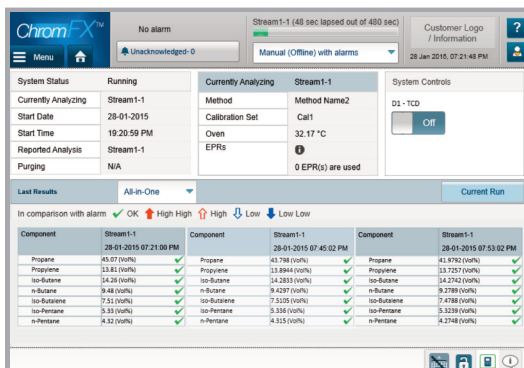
ChromFX™

Menu

No alarm

Unacknowledged - 0

Stream1-1 (48 sec lapsed out of 480 sec)

Manual (Offline) with alarms

Customer Logo / Information

28 Jan 2016, 07:21:48 PM

?

| System Status | Running |
|---|---|
| Currently Analyzing | Stream1-1 |
| Start Date | 28-01-2015 |
| Start Time | 19:20:59 PM |
| Reported Analysis | Stream1-1 |
| Purging | N/A |

| Currently Analyzing | Stream1-1 |
|---|---|
| Method | Method Name2 |
| Calibration Set | Cal1 |
| Oven | 32.17 °C |
| EPRs | 0 EPR(s) are used |

System Controls

D1 - TCD

Off

Last Results

All-in-One

Current Run

In comparison with alarm OK High High High Low Low Low

| Component | Stream1-1 28-01-2015 07:21:00 PM |
|---|---|
| Propane | 45.07 (Vol%) |
| Propylene | 13.81 (Vol%) |
| Iso-Butane | 14.26 (Vol%) |
| n-Butane | 9.48 (Vol%) |
| Iso-Butalene | 7.51 (Vol%) |
| Iso-Pentane | 5.33 (Vol%) |
| n-Pentane | 4.32 (Vol%) |

| Component | Stream1-1 28-01-2015 07:45:02 PM |
|---|---|
| Propane | 43.798 (Vol%) |
| Propylene | 13.8944 (Vol%) |
| Iso-Butane | 14.2833 (Vol%) |
| n-Butane | 9.4297 (Vol%) |
| Iso-Butalene | 7.5105 (Vol%) |
| Iso-Pentane | 5.336 (Vol%) |
| n-Pentane | 4.315 (Vol%) |

| Component | Stream1-1 28-01-2015 07:53:02 PM |
|---|---|
| Propane | 41.9792 (Vol%) |
| Propylene | 13.7257 (Vol%) |
| Iso-Butane | 14.2742 (Vol%) |
| n-Butane | 9.2789 (Vol%) |
| Iso-Butalene | 7.4788 (Vol%) |
| Iso-Pentane | 5.3239 (Vol%) |
| n-Pentane | 4.2748 (Vol%) |